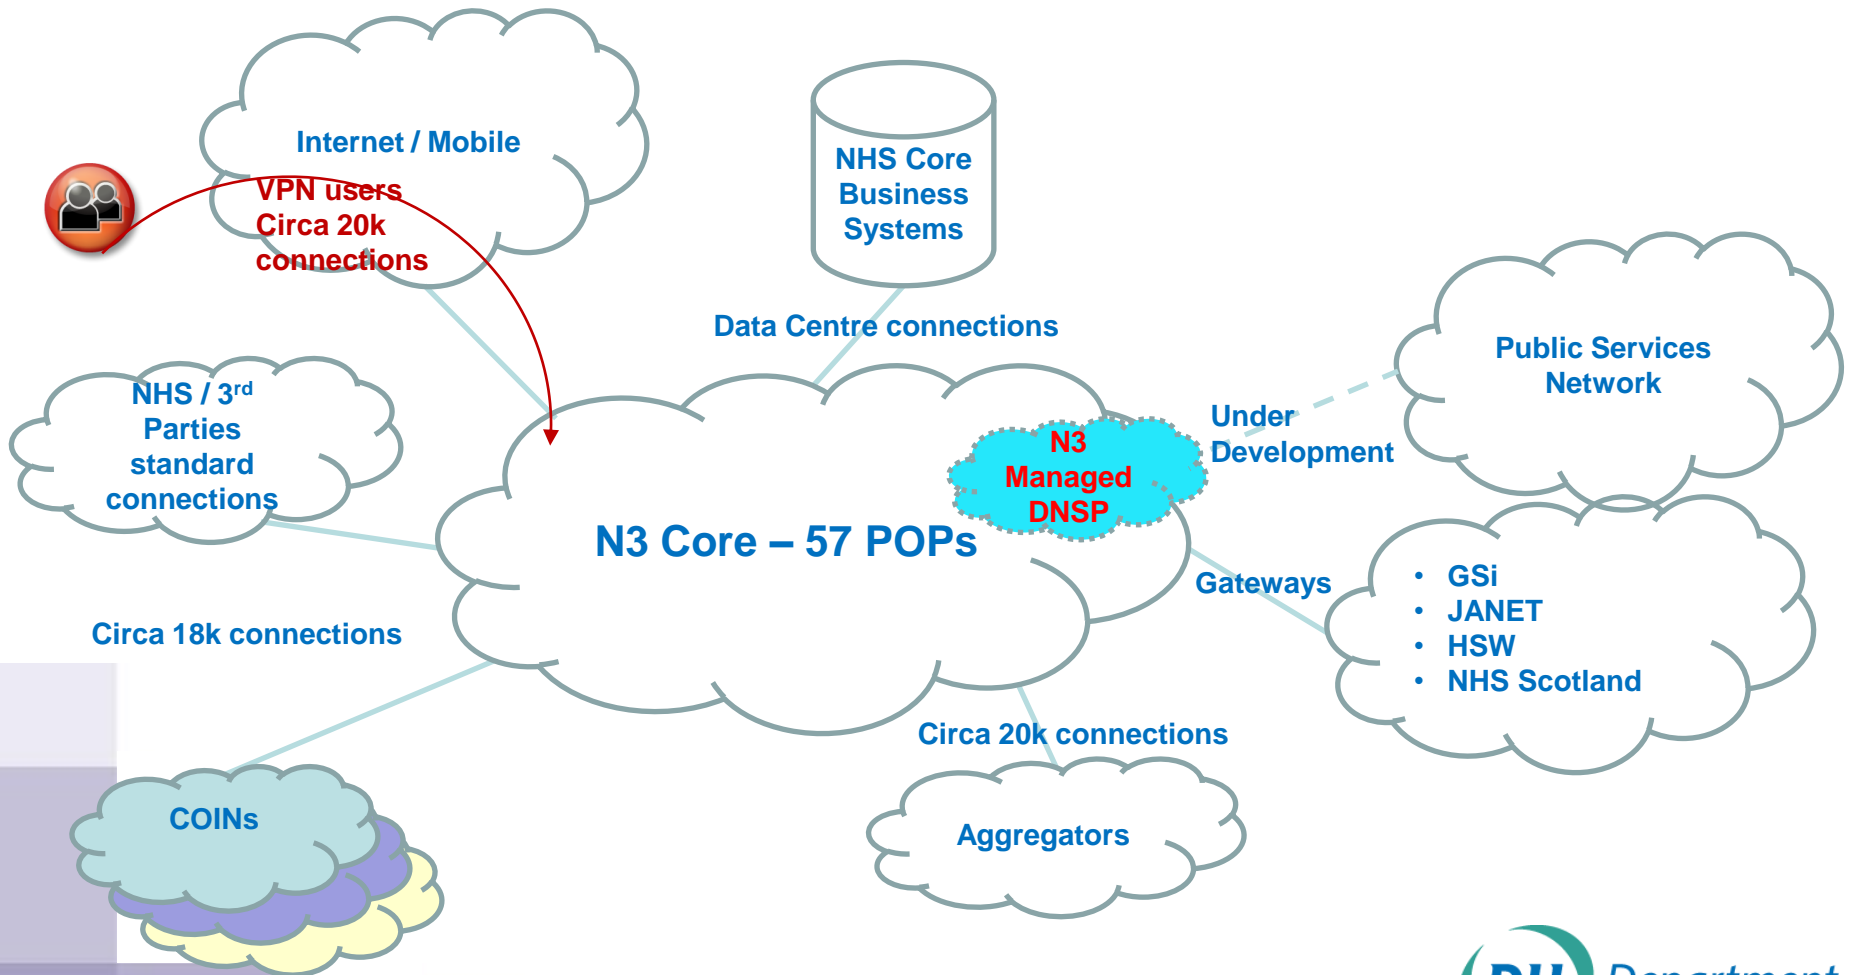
Internet / Mobile

VPN users
Circa 20k
connections

NHS Core
Business
Systems

Data Centre connections

Public Services
Network

Under
Development

NHS / 3$^{rd}$
Parties
standard
connections

N3
Managed
DNSP

N3 Core – 57 POPs

Gateways

• GSi
• JANET
• HSW
• NHS Scotland

Circa 18k connections

Circa 20k connections

COINs

Aggregators

DH Department